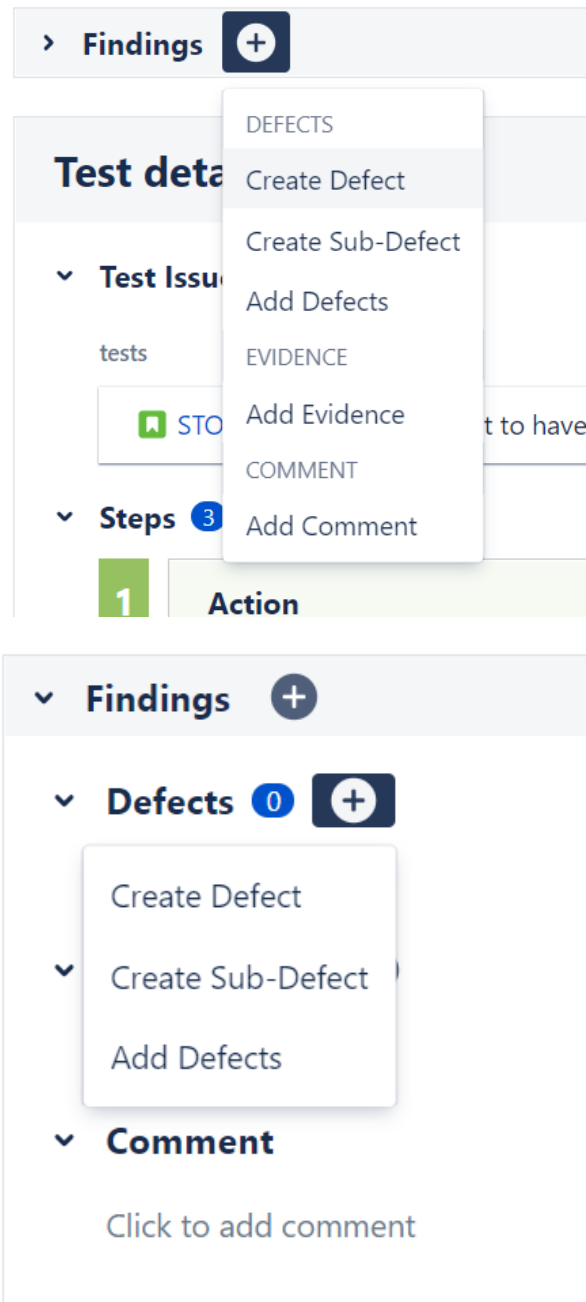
Findings

DEFECTS
Create Defect
Create Sub-Defect
Add Defects
EVIDENCE
Add Evidence
COMMENT
Add Comment

Test deta

Test Issu

tests

STO t to have

Steps 3

1

Action

Findings

Defects 0

Create Defect
Create Sub-Defect
Add Defects

Comment

Click to add comment